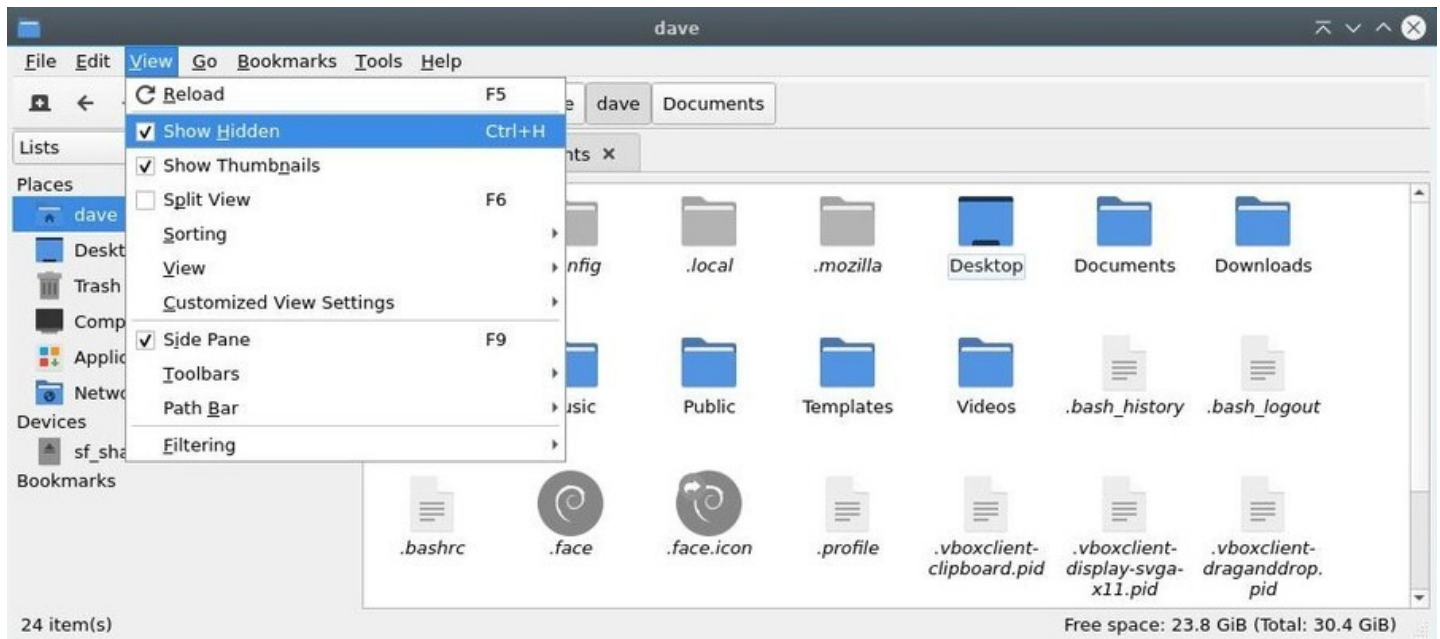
dave

File Edit View Go Bookmarks Tools Help

Reload F5
Show Hidden Ctrl+H
Show Thumbnails
Split View F6
Sorting
View
Customized View Settings
Side Pane F9
Toolbars
Path Bar
Filtering

e dave Documents

Lists

nts ×

Places
dave
Deskt
Trash
Comp
Applic
Netwo
Devices
sf_sha
Bookmarks

nfig .local .mozilla Desktop Documents Downloads

usic Public Templates Videos .bash_history .bash_logout

.bashrc .face .face.icon .profile .vboxclient-clipboard.pid .vboxclient-display-svga-x11.pid .vboxclient-draganddrop.pid

24 item(s)

Free space: 23.8 GiB (Total: 30.4 GiB)